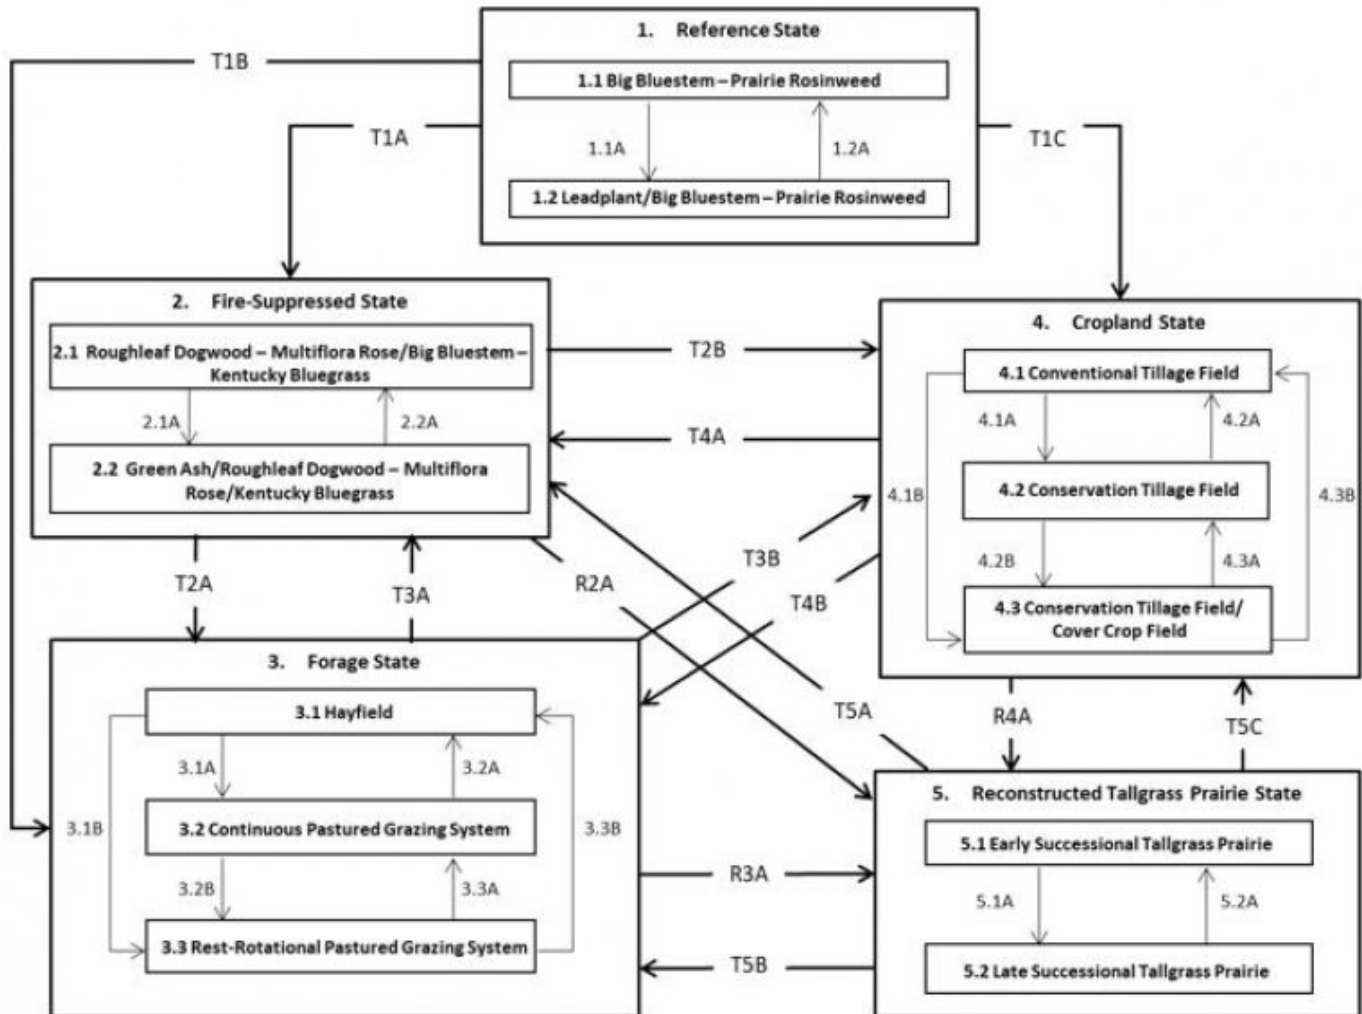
1. Reference State

1.1 Big Bluestem – Prairie Rosinweed

1.1A

1.2A

1.2 Leadplant/Big Bluestem – Prairie Rosinweed

T1B

T1A

T1C

2. Fire-Suppressed State

2.1 Roughleaf Dogwood – Multiflora Rose/Big Bluestem – Kentucky Bluegrass

2.1A

2.2A

2.2 Green Ash/Roughleaf Dogwood – Multiflora Rose/Kentucky Bluegrass

T2B

T4A

4. Cropland State

4.1 Conventional Tillage Field

4.1A

4.2A

4.1B

4.2 Conservation Tillage Field

4.3B

4.2B

4.3A

4.3 Conservation Tillage Field/ Cover Crop Field

T3B

T4B

T2A

T3A

R2A

3. Forage State

3.1 Hayfield

3.1A

3.2A

3.1B

3.2 Continuous Pastured Grazing System

3.3B

3.2B

3.3A

3.3 Rest-Rotational Pastured Grazing System

T5A

R4A

T5C

5. Reconstructed Tallgrass Prairie State

5.1 Early Successional Tallgrass Prairie

R3A

5.1A

5.2A

5.2 Late Successional Tallgrass Prairie

T5B